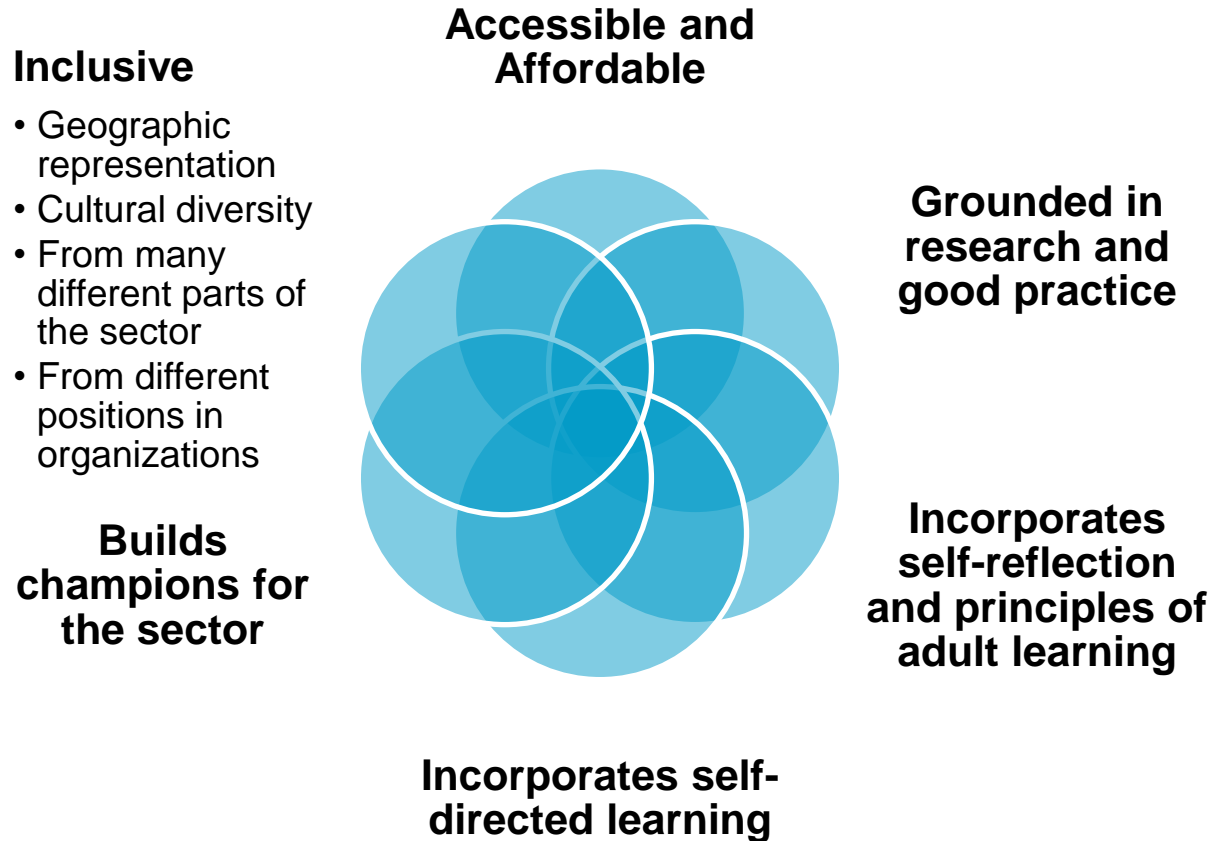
Accessible and Affordable

Inclusive
• Geographic representation
• Cultural diversity
• From many different parts of the sector
• From different positions in organizations

Grounded in research and good practice

Builds champions for the sector

Incorporates self-reflection and principles of adult learning

Incorporates self-directed learning